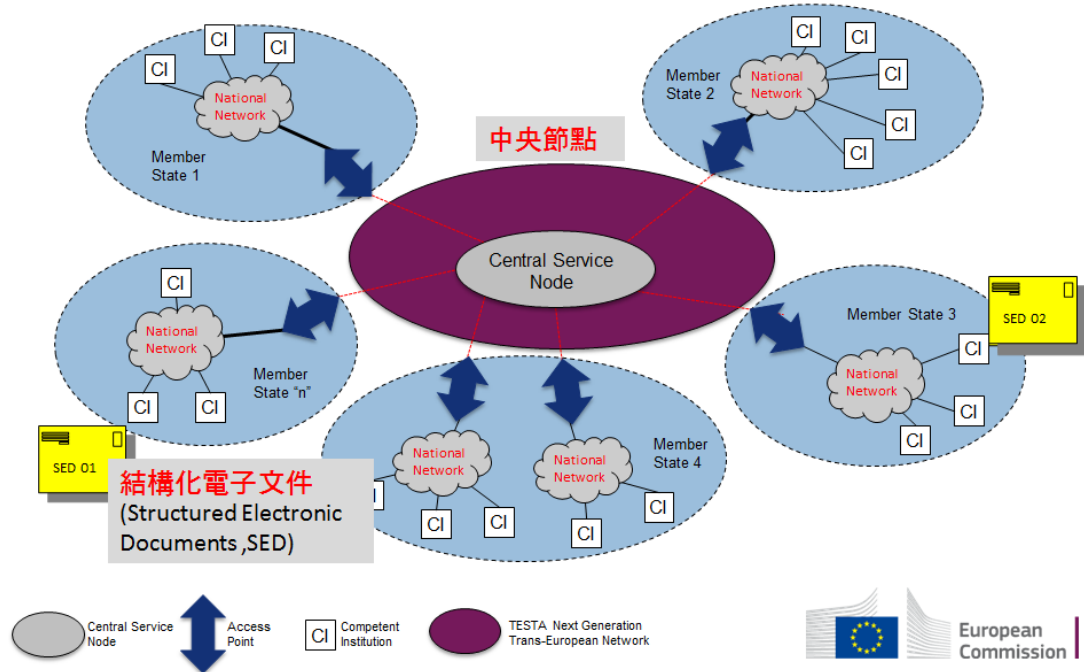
CI
CI
CI
National Network
Member State 1

中央節點

CI
CI
Member State 2
National Network
CI
CI
CI

Central Service Node

CI
National Network
Member State "n"
CI
CI

SED 01

Member State 3
SED 02
CI
National Network
CI
CI

National Network
National Network
Member State 4
CI
CI
CI
CI
CI

結構化電子文件
(Structured Electronic Documents ,SED)

Central Service Node
Access Point
CI
Competent Institution
TESTA Next Generation Trans-European Network

European Commission